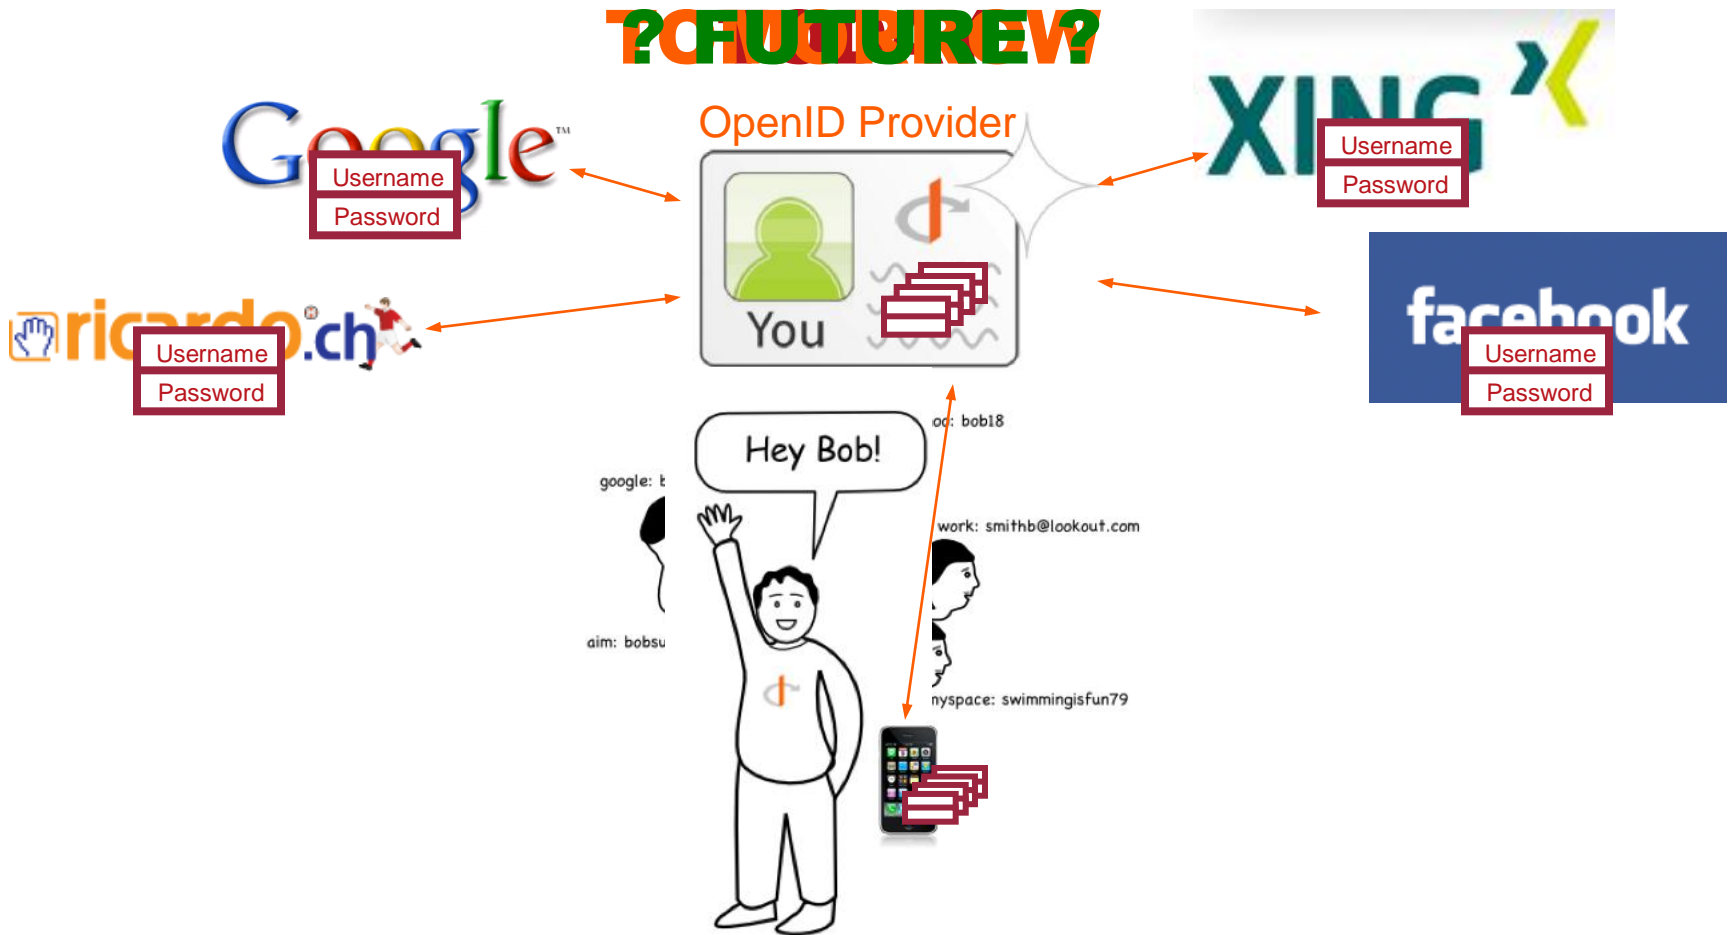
?FUTURE?

OpenID Provider

Google

Username

Password

XING

Username

Password

ricardo.ch

Username

Password

You

facebook

Username

Password

Hey Bob!

google: b

aim: bobsu

od: bob18

work: smithb@lookout.com

nyspace: swimmingisfun79